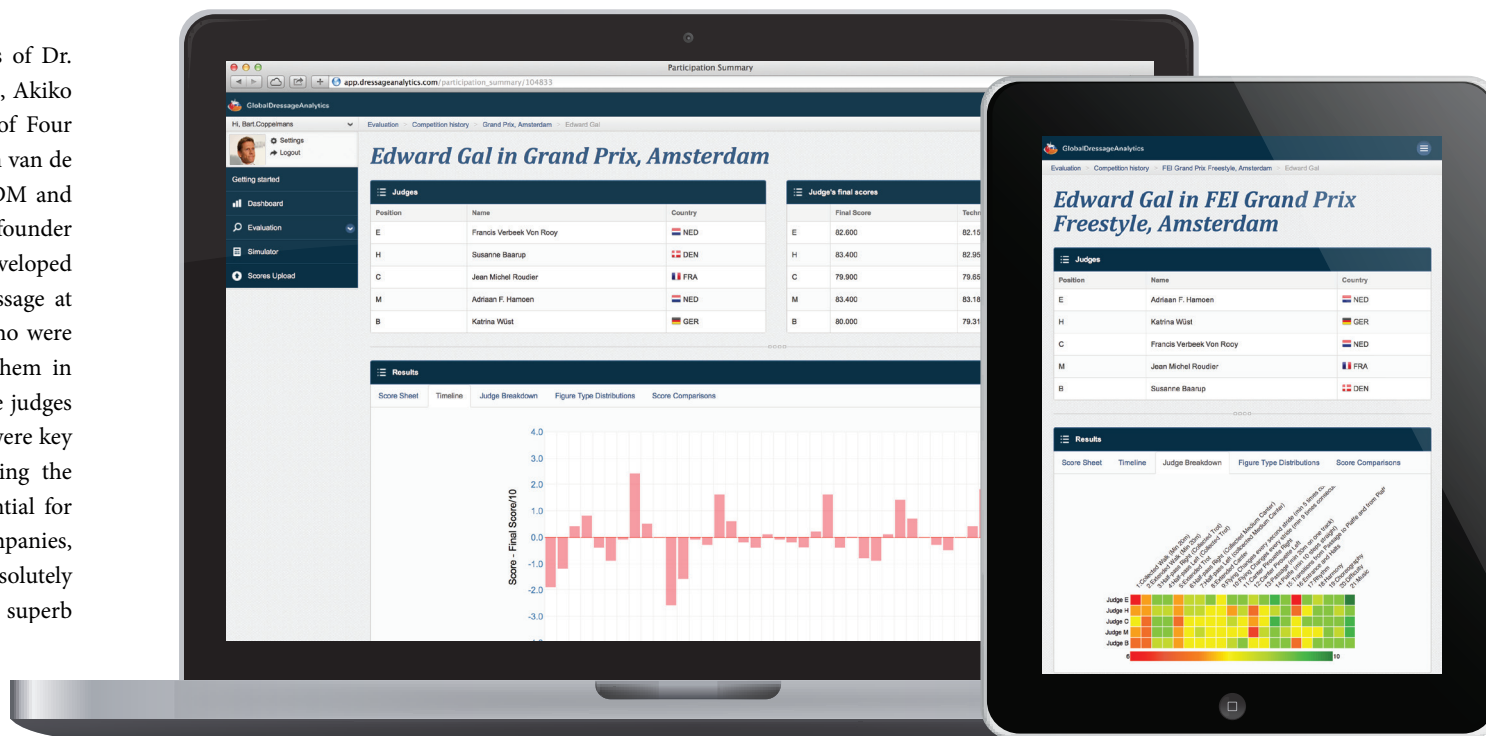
s of Dr. , Akiko of Four van de OM and founder veloped ssage at ho were hem in e judges were key ing the ntial for npanies, solutely superb

Participation Summary

app.dressageanalytics.com/participation_summary/104833

GlobalDressageAnalytics

Hi, Bart.Coppeimans

Settings

Logout

Getting started

Dashboard

Evaluation

Simulator

Scores Upload

Evaluation > Competition history > Grand Prix, Amsterdam > Edward Gal

Edward Gal in Grand Prix, Amsterdam

Judges

| Position | Name | Country |
|---|---|---|
| E | Francis Verbeek Von Rooy | NED |
| H | Susanne Baarup | DEN |
| C | Jean Michel Roudier | FRA |
| M | Adriaan F. Hamoen | NED |
| B | Katrina Wüst | GER |

Judge's final scores

| | Final Score | Techn |
|---|---|---|
| E | 82.600 | 82.15 |
| H | 83.400 | 82.95 |
| C | 79.900 | 79.65 |
| M | 83.400 | 83.18 |
| B | 80.000 | 79.31 |

Results

Score Sheet | Timeline | Judge Breakdown | Figure Type Distributions | Score Comparisons

4.0
3.0
2.0
1.0
0.0
-1.0
-2.0
-3.0

Score - Final Score/10

GlobalDressageAnalytics

Evaluation > Competition history > FEI Grand Prix Freestyle, Amsterdam > Edward Gal

Edward Gal in FEI Grand Prix Freestyle, Amsterdam

Judges

| Position | Name | Country |
|---|---|---|
| E | Adriaan F. Hamoen | NED |
| H | Katrina Wüst | GER |
| C | Francis Verbeek Von Rooy | NED |
| M | Jean Michel Roudier | FRA |
| B | Susanne Baarup | DEN |

Results

Score Sheet | Timeline | Judge Breakdown | Figure Type Distributions | Score Comparisons

Judge E
Judge H
Judge C
Judge M
Judge B

6
10